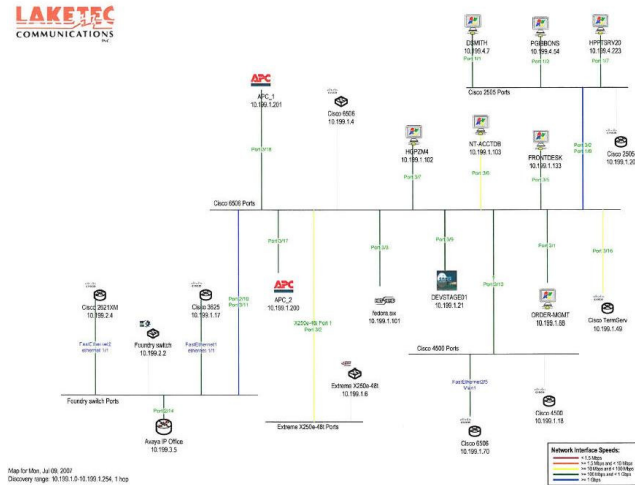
LAKETEC COMMUNICATIONS Inc.

DSMITH
10.199.4.7
Port 1/1

PGIBBONS
10.199.4.54
Port 1/3

HPPTSRV20
10.199.4.223
Port 1/7

Cisco 2505 Ports

APC
APC_1
10.199.1.201

Cisco 6506
10.199.1.4

Port 3/16

NT-ACCTDB
10.199.1.103
Port 3/6

HQPZM4
10.199.1.102
Port 3/7

FRONTDESK
10.199.1.133
Port 3/5

Port 3/2
Port 1/8

Cisco 2505

Cisco 6506 Ports

Port 3/17

APC
APC_2
10.199.1.200

Port 3/3

Port 3/9

Port 3/1

Port 3/15

Port 3/10
Port 3/11

X250e-48t Port 1
Port 3/0

fedora.lsx
10.199.1.101

DEVSTAGED1
10.199.1.21

Port 3/12

ORDER-MGMT
10.199.1.68

Cisco TeleServ
10.199.1.49

Cisco 2621XM
10.199.2.4

Foundry switch
10.199.2.2

Cisco 3825
10.199.1.17

FastEthernet2
ethernet 1/1

FastEthernet1
ethernet 1/1

Cisco 4500 Ports

Extreme X250e-48t
10.199.1.6

FastEthernet2/0
Vlan1

Foundry switch Ports

Port 2/4

Extreme X250e-48t Ports

Cisco 4500
10.199.1.18

Avaya IP Office
10.199.3.5

Cisco 6506
10.199.1.70

Network Interface Speeds:
< 1.5 Mbps
>= 1.5 Mbps and < 10 Mbps
>= 10 Mbps and < 100 Mbps
>= 100 Mbps and < 1 Gbps
>= 1 Gbps

Map for Mon, Jul 09, 2007
Discovery range: 10.199.1.0-10.199.1.254, 1 hop